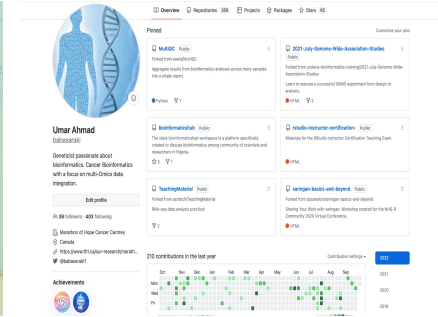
Overview Repositories 388 Projects Packages Stars 62

Pinned

Customize your pins

MultiQC Public
Forked from ewels/MultiQC
Aggregate results from bioinformatics analyses across many samples into a single report
Python 1

2021-July-Genome-Wide-Association-Studies Public
Forked from sickleinafrica/bioinformatics-training/2021-July-Genome-Wide-Association-Studies
Learn to execute a successful GWAS experiment from design to analysis.
HTML 3

bioinformaticshub Public
The slack bioinformaticshub workspace is a platform specifically created to discuss bioinformatics among community of scientists and researchers in Nigeria.
3 1

rstudio-instructor-certification- Public
Metadata for the RStudio Instructor Certification Teaching Exam.
HTML 1

TeachingMaterial Public
Forked from lgatto/TeachingMaterial
Web-sep data analysis practical
2

sarimgen-basics-and-beyond Public
Forked from epiwave/sarimgen-basics-and-beyond
Sharing Your Work with sarimgen: Workshop created for the WiS-R Community 2020 Virtual Conference.
HTML 1

Umar Ahmad
babasaraki

Geneticist passionate about bioinformatics. Cancer Bioinformatics with a focus on multi-Omics data integration.

Edit profile

38 followers · 403 following

Marathon of Hope Cancer Centres
Canada
https://www.fil.ca/our-research/marath...
@babasaraki1

Achievements

210 contributions in the last year

Contribution settings

Oct Nov Dec Jan Feb Mar Apr May Jun Jul Aug Sep
Mon
Wed
Fri

2022
2021
2020
2019